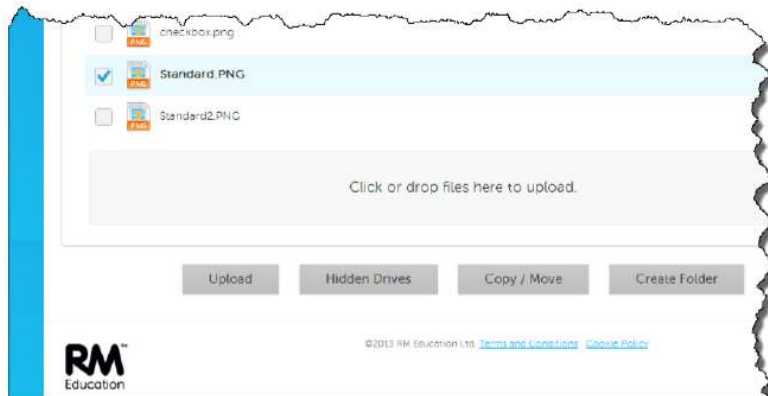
PNG checkbox.png

PNG Standard.PNG

PNG Standard2.PNG

Click or drop files here to upload.

Upload

Hidden Drives

Copy / Move

Create Folder

RM™ Education

©2013 RM Education Ltd. Terms and Conditions Cookie Policy